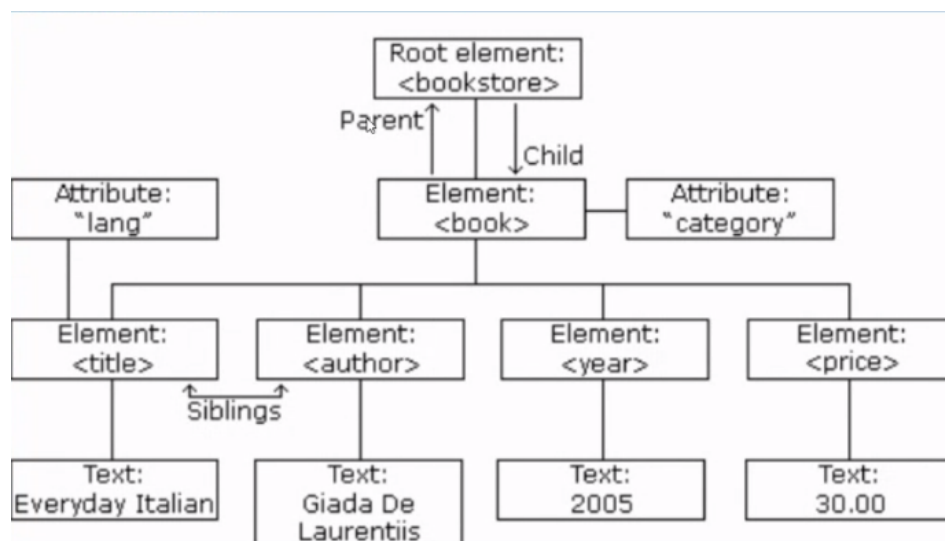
Root element:
<bookstore>

Parent

Child

Attribute:
"lang"

Element:
<book>

Attribute:
"category"

Element:
<title>

Element:
<author>

Element:
<year>

Element:
<price>

Siblings

Text:
Everyday Italian

Text:
Giada De Laurentiis

Text:
2005

Text:
30.00